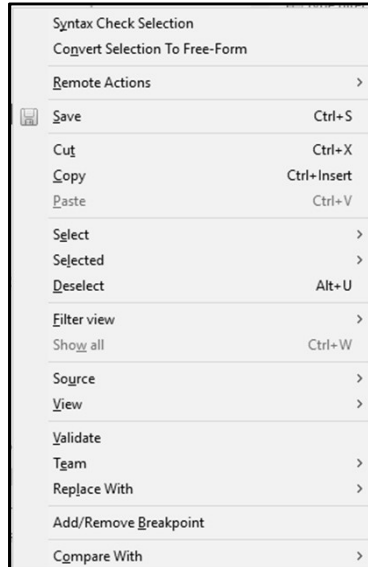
Syntax Check Selection
Convert Selection To Free-Form
Remote Actions
Save Ctrl+S
Cut Ctrl+X
Copy Ctrl+Insert
Paste Ctrl+V
Select
Selected
Deselect Alt+U
Filter view
Show all Ctrl+W
Source
View
Validate
Team
Replace With
Add/Remove Breakpoint
Compare With